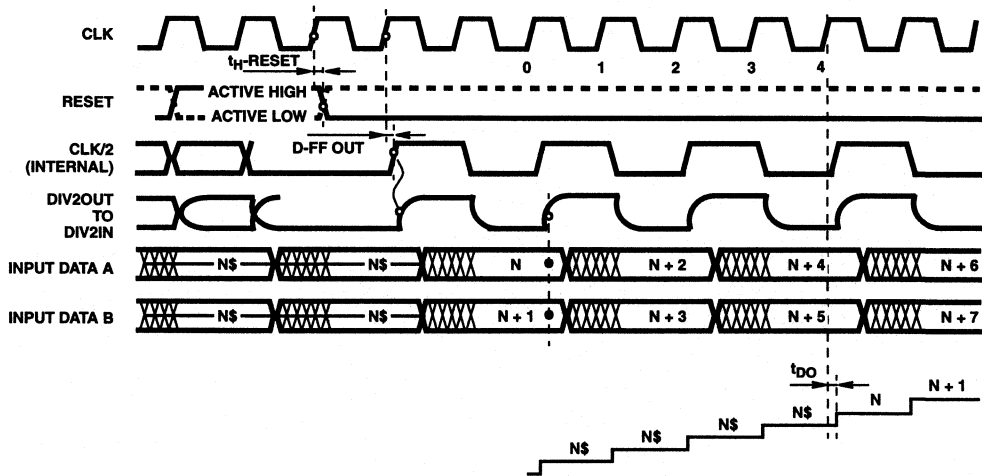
CLK

$t_H$-RESET

0 1 2 3 4

RESET

ACTIVE HIGH

ACTIVE LOW

CLK/2 (INTERNAL)

D-FF OUT

DIV2OUT TO DIV2IN

INPUT DATA A

N$ N$ N N + 2 N + 4 N + 6

INPUT DATA B

N$ N$ N + 1 N + 3 N + 5 N + 7

$t_{DO}$

N$ N$ N$ N$ N N + 1